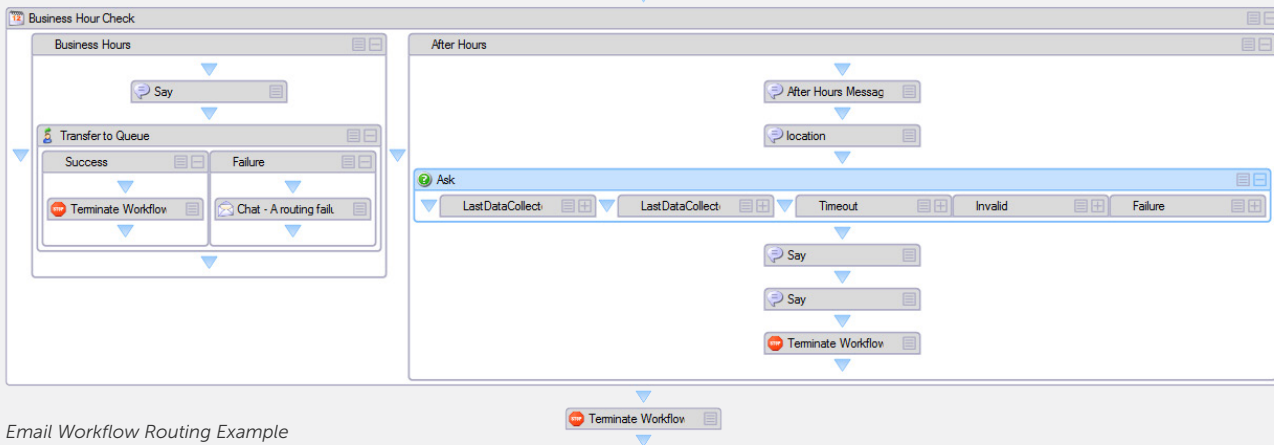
Business Hour Check

Business Hours

Say

Transfer to Queue

Success

Failure

Terminate Workflow

Chat - A routing failu

After Hours

After Hours Messag

location

Ask

LastDataCollect

LastDataCollect

Timeout

Invalid

Failure

Say

Say

Terminate Workflow

Terminate Workflow

Email Workflow Routing Example